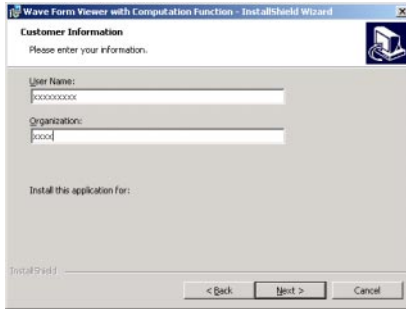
Wave Form Viewer with Computation Function - InstallShield Wizard

Customer Information

Please enter your information.

User Name:

xxxxxxxxxx

Organization:

xxxx

Install this application for:

InstallShield

< Back

Next >

Cancel